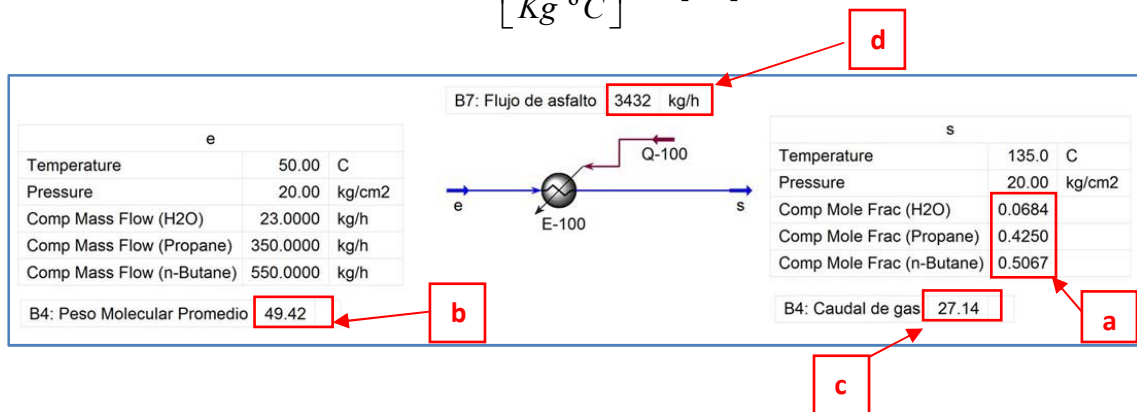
$\left[\frac{}{Kg\ ^0C}\right]$ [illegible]

d

B7: Flujo de asfalto | 3432 | kg/h

| e | | |
|---|---|---|
| Temperature | 50.00 | C |
| Pressure | 20.00 | kg/cm2 |
| Comp Mass Flow (H2O) | 23.0000 | kg/h |
| Comp Mass Flow (Propane) | 350.0000 | kg/h |
| Comp Mass Flow (n-Butane) | 550.0000 | kg/h |

B4: Peso Molecular Promedio | 49.42

b

Q-100

e

E-100

s

| s | | |
|---|---|---|
| Temperature | 135.0 | C |
| Pressure | 20.00 | kg/cm2 |
| Comp Mole Frac (H2O) | 0.0684 | |
| Comp Mole Frac (Propane) | 0.4250 | |
| Comp Mole Frac (n-Butane) | 0.5067 | |

B4: Caudal de gas | 27.14

a

c